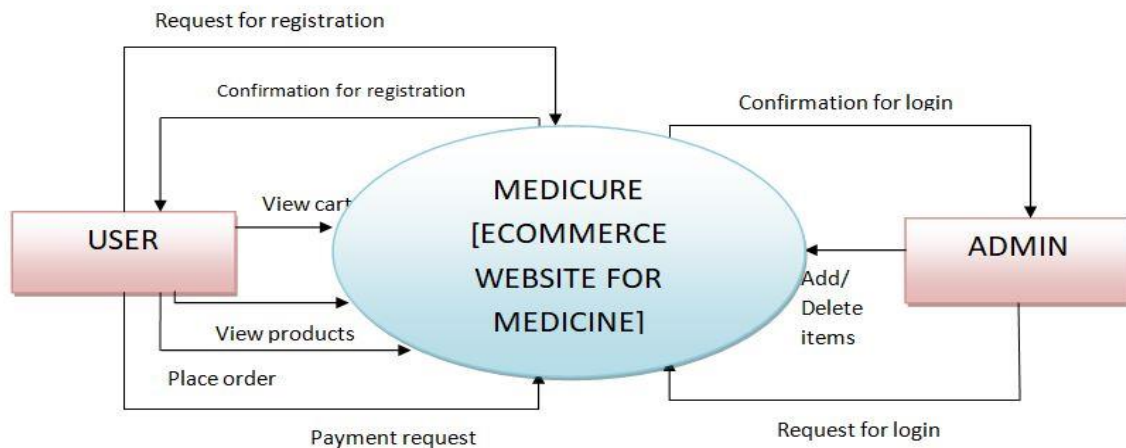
Request for registration

Confirmation for registration

Confirmation for login

View cart

MEDICURE [ECOMMERCE WEBSITE FOR MEDICINE]

USER

ADMIN

Add/ Delete items

View products

Place order

Payment request

Request for login